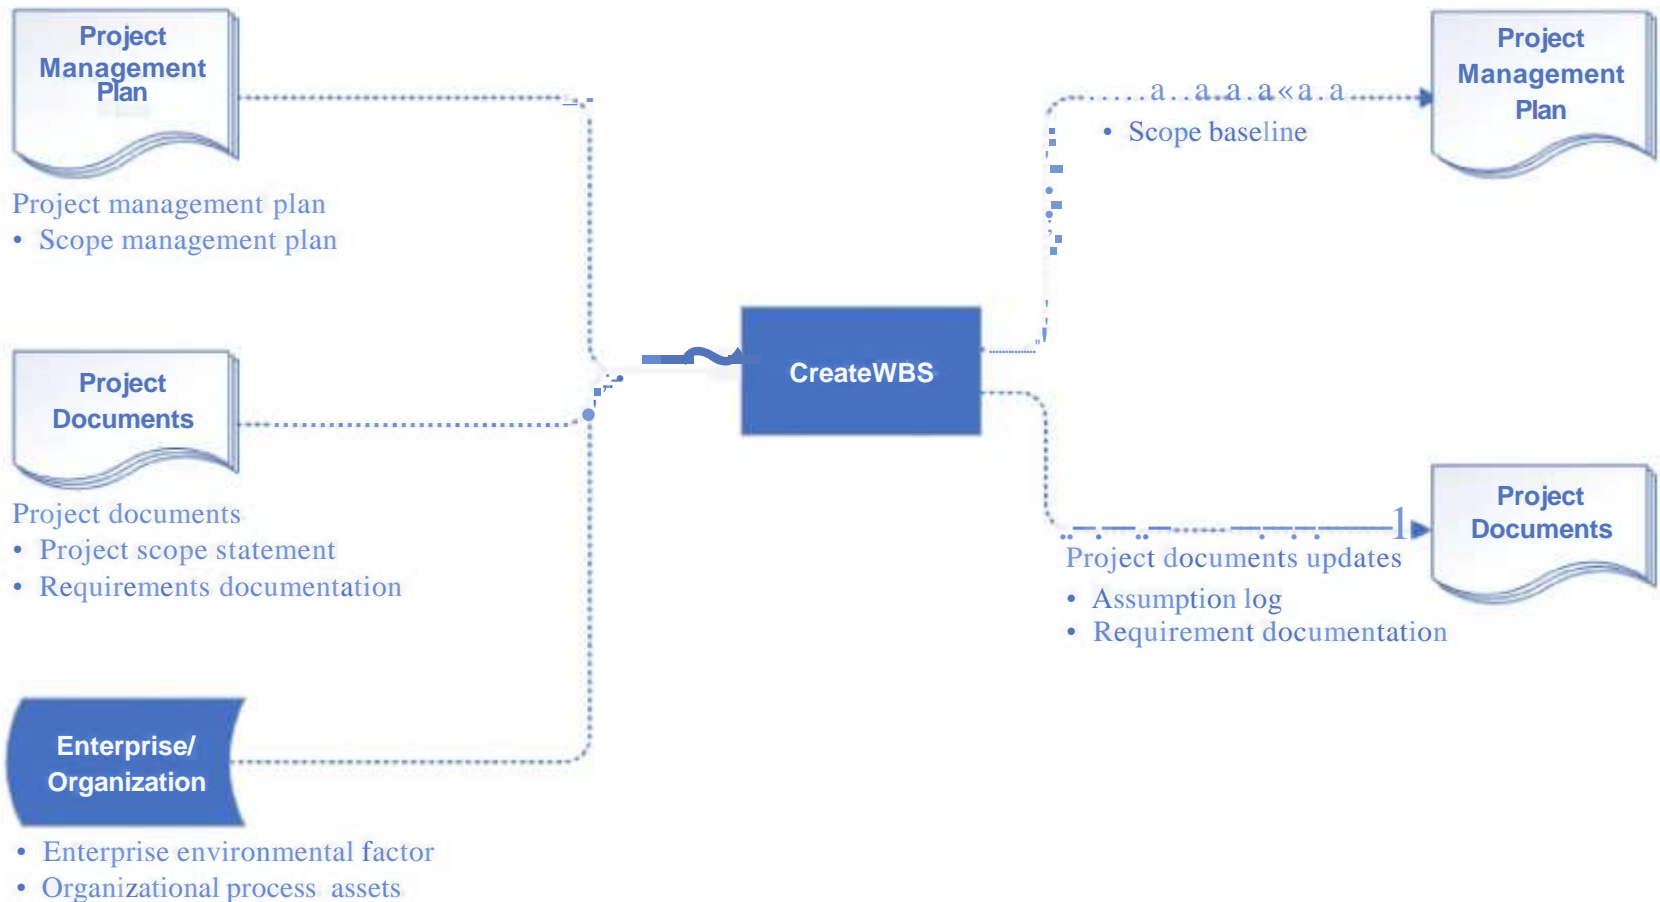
Project Management Plan

Project management plan
• Scope management plan

Project Documents

Project documents
• Project scope statement
• Requirements documentation

Enterprise/ Organization

• Enterprise environmental factor
• Organizational process assets

CreateWBS

a..a.a.a«a.a

• Scope baseline

Project Management Plan

1

Project documents updates
• Assumption log
• Requirement documentation

Project Documents